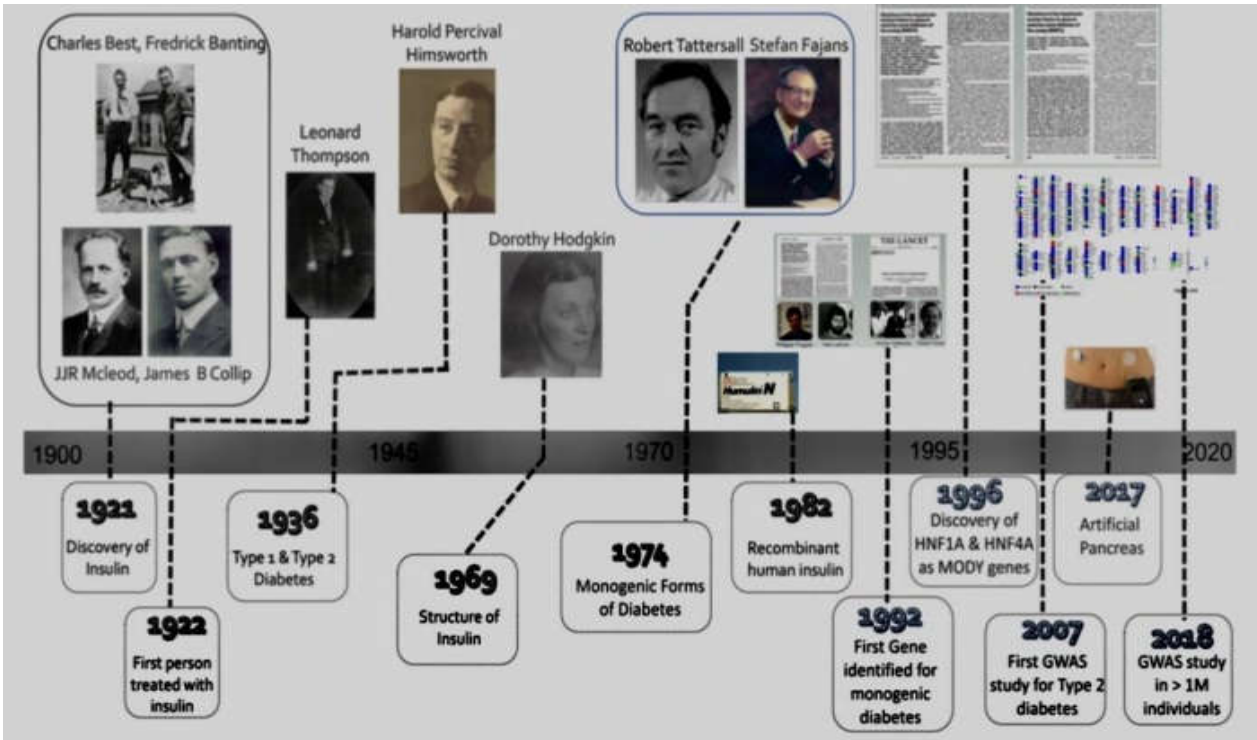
Charles Best, Fredrick Banting

JJR Mcleod, James B Collip

Leonard Thompson

Harold Percival Himsworth

Dorothy Hodgkin

Robert Tattersall Stefan Fajans

THE LANCET

Humulin N

1900 1945 1970 1995 2020

1921
Discovery of Insulin

1922
First person treated with insulin

1936
Type 1 & Type 2 Diabetes

1969
Structure of Insulin

1974
Monogenic Forms of Diabetes

1982
Recombinant human insulin

1992
First Gene identified for monogenic diabetes

1996
Discovery of HNF1A & HNF4A as MODY genes

2007
First GWAS study for Type 2 diabetes

2017
Artificial Pancreas

2018
GWAS study in > 1M individuals